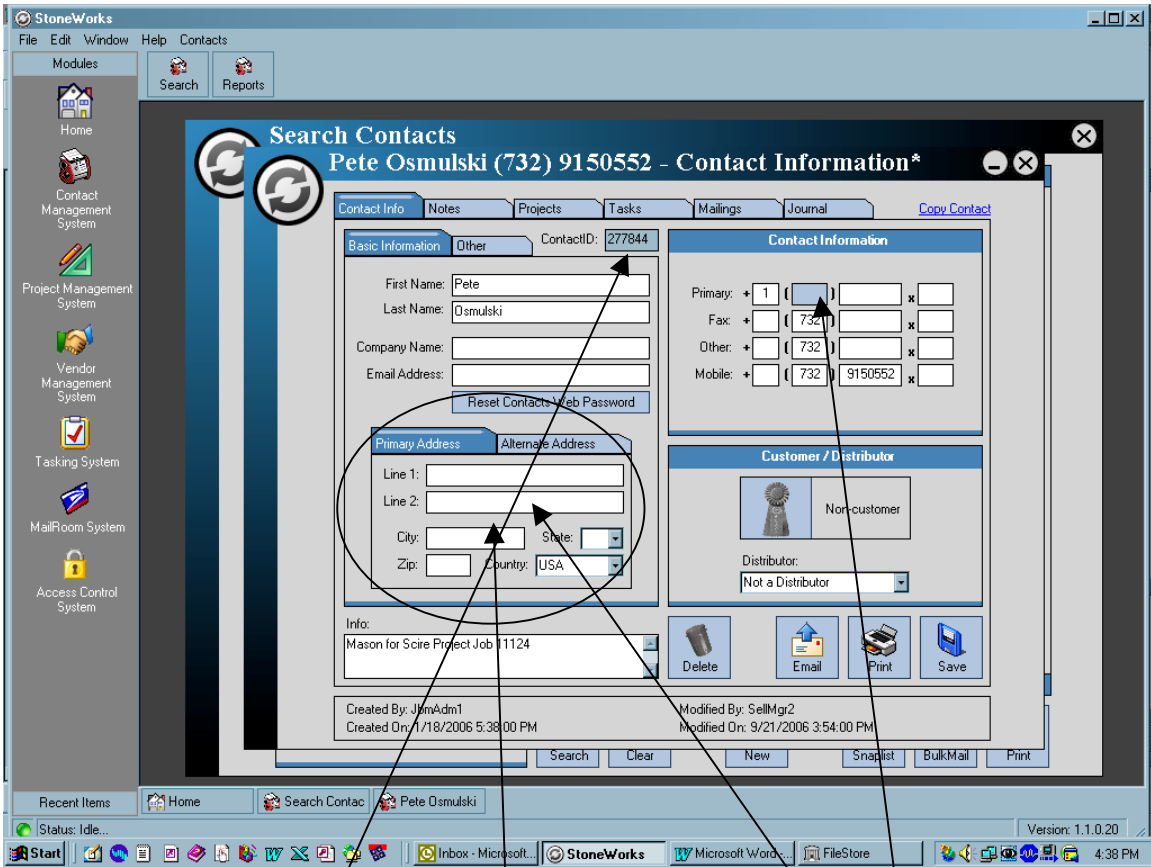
StoneWorks
File Edit Window Help Contacts
Modules
Search Reports
Home
Contact Management System
Project Management System
Vendor Management System
Tasking System
MailRoom System
Access Control System
Search Contacts
Pete Osmulski (732) 9150552 - Contact Information*
Contact Info Notes Projects Tasks Mailings Journal Copy Contact
Basic Information Other ContactID: 277844
First Name: Pete
Last Name: Osmulski
Company Name:
Email Address:
Reset Contacts Web Password
Primary Address Alternate Address
Line 1:
Line 2:
City: State:
Zip: Country: USA
Contact Information
Primary: + 1 ( )
Fax: + ( 732 )
Other: + ( 732 )
Mobile: + ( 732 ) 9150552
Customer / Distributor
Non-customer
Distributor:
Not a Distributor
Info:
Mason for Scire Project Job 11124
Delete Email Print Save
Created By: JbmAdm1
Created On: 1/18/2006 5:38:00 PM
Modified By: SellMgr2
Modified On: 9/21/2006 3:54:00 PM
Search Clear New Snaplist BulkMail Print
Recent Items Home Search Contac Pete Osmulski
Status: Idle...
Version: 1.1.0.20
Start Inbox - Microsoft... StoneWorks Microsoft Word -... FileStore 4:38 PM